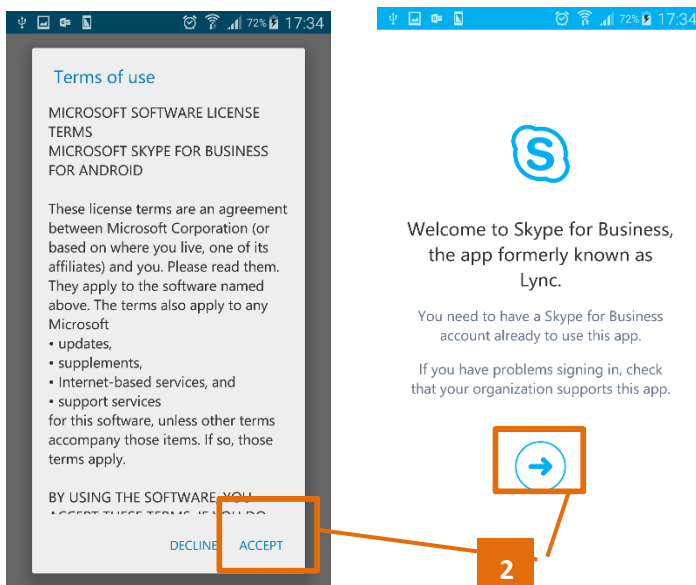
72% 17:34

Terms of use

MICROSOFT SOFTWARE LICENSE TERMS
MICROSOFT SKYPE FOR BUSINESS FOR ANDROID

These license terms are an agreement between Microsoft Corporation (or based on where you live, one of its affiliates) and you. Please read them. They apply to the software named above. The terms also apply to any Microsoft
• updates,
• supplements,
• Internet-based services, and
• support services
for this software, unless other terms accompany those items. If so, those terms apply.

BY USING THE SOFTWARE, YOU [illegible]

DECLINE ACCEPT

72% 17:34

Welcome to Skype for Business, the app formerly known as Lync.

You need to have a Skype for Business account already to use this app.

If you have problems signing in, check that your organization supports this app.

2